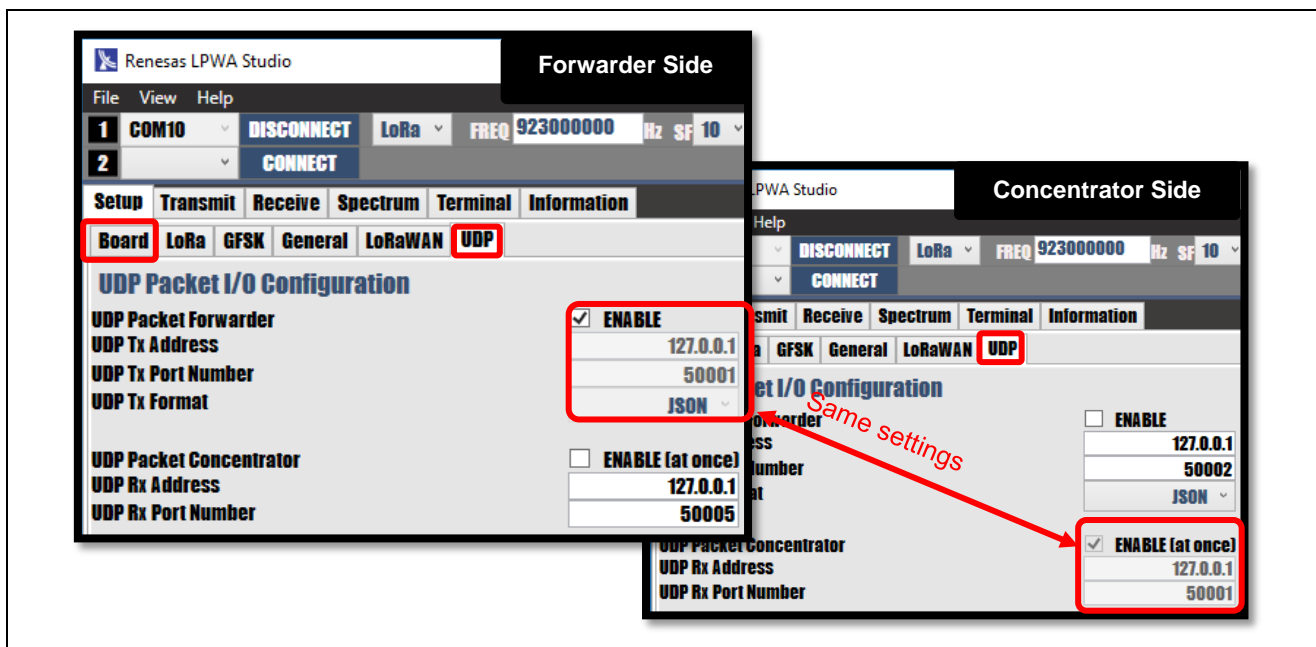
Renesas LPWA Studio

Forwarder Side

File View Help

1 COM10 DISCONNECT LoRa FREQ 923000000 Hz SF 10

2 CONNECT

Setup Transmit Receive Spectrum Terminal Information

Board LoRa GFSK General LoRaWAN UDP

UDP Packet I/O Configuration

UDP Packet Forwarder ENABLE

UDP Tx Address 127.0.0.1

UDP Tx Port Number 50001

UDP Tx Format JSON

UDP Packet Concentrator ENABLE (at once)

UDP Rx Address 127.0.0.1

UDP Rx Port Number 50005

LPWA Studio

Concentrator Side

Help

DISCONNECT LoRa FREQ 923000000 Hz SF 10

CONNECT

nsmit Receive Spectrum Terminal Information

a GFSK General LoRaWAN UDP

et I/O Configuration

orwarder ENABLE

ess 127.0.0.1

umber 50002

at JSON

UDP Packet Concentrator ENABLE (at once)

UDP Rx Address 127.0.0.1

UDP Rx Port Number 50001

Same settings